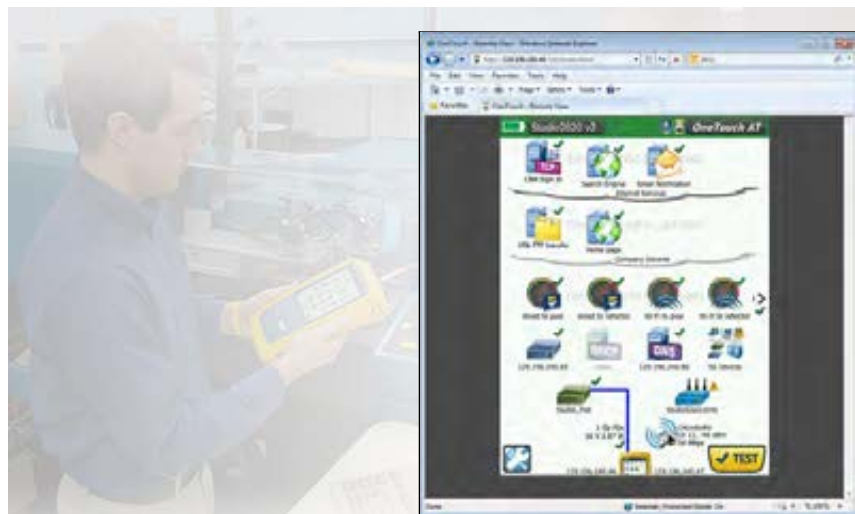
OneTouch - Remote View - Windows Internet Explorer

File Edit View Favorites Tools Help

Favorites OneTouch - Remote View

Studio2020 v3

OneTouch AT

CRM login (t)

Search Engine

Email Notification

Internet Services

Home page

Company Services

Wired to guest

Wi-Fi to guest

Wi-Fi to selected

TEST

Internet | Protected Mode: On

Done